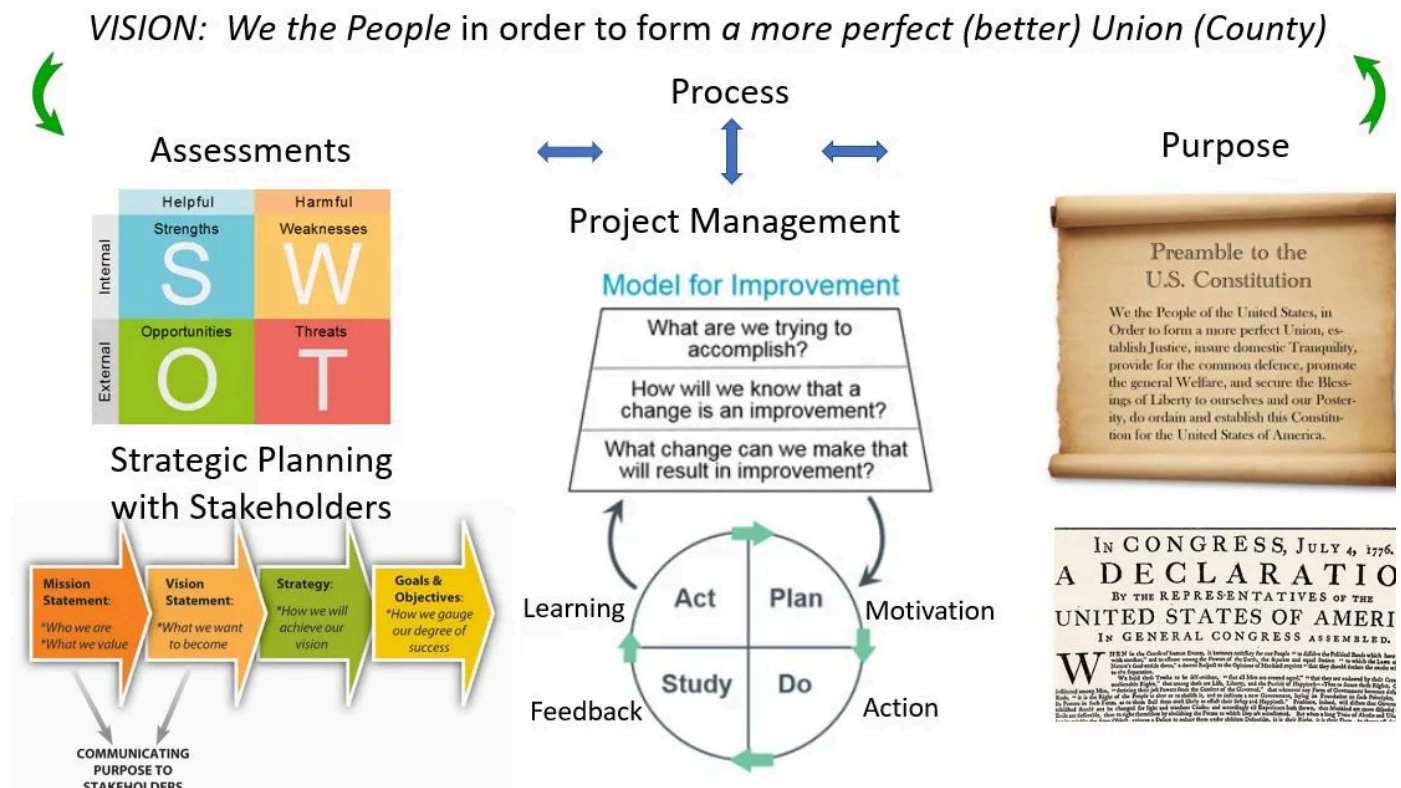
VISION: We the People in order to form a more perfect (better) Union (County)

Process

Assessments

Project Management

Purpose

| | Helpful | Harmful |
|---|---|---|
| Internal | Strengths S | Weaknesses W |
| External | Opportunities O | Threats T |

Strategic Planning with Stakeholders

Mission Statement: *Who we are *What we value

Vision Statement: *What we want to become

Strategy: *How we will achieve our vision

Goals & Objectives: *How we gauge our degree of success

COMMUNICATING PURPOSE TO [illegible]

Model for Improvement

What are we trying to accomplish?

How will we know that a change is an improvement?

What change can we make that will result in improvement?

Act
Plan
Study
Do

Learning
Motivation
Feedback
Action

Preamble to the U.S. Constitution

We the People of the United States, in Order to form a more perfect Union, establish Justice, insure domestic Tranquility, provide for the common defence, promote the general Welfare, and secure the Blessings of Liberty to ourselves and our Posterity, do ordain and establish this Constitution for the United States of America.

IN CONGRESS, JULY 4, 1776.
A DECLARATIO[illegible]
BY THE REPRESENTATIVES OF THE
UNITED STATES OF AMERI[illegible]
IN GENERAL CONGRESS ASSEMBLED.

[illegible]